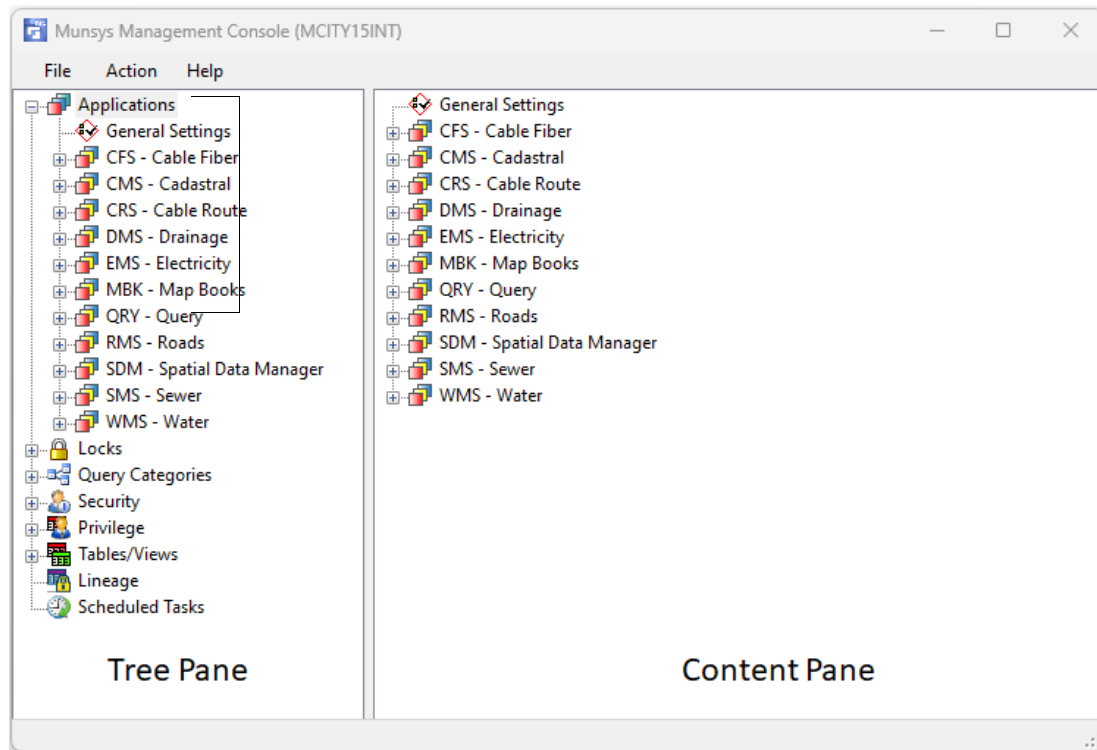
Munsys Management Console (MCITY15INT)

File Action Help

Applications
General Settings
CFS - Cable Fiber
CMS - Cadastral
CRS - Cable Route
DMS - Drainage
EMS - Electricity
MBK - Map Books
QRY - Query
RMS - Roads
SDM - Spatial Data Manager
SMS - Sewer
WMS - Water
Locks
Query Categories
Security
Privilege
Tables/Views
Lineage
Scheduled Tasks

Tree Pane

General Settings
CFS - Cable Fiber
CMS - Cadastral
CRS - Cable Route
DMS - Drainage
EMS - Electricity
MBK - Map Books
QRY - Query
RMS - Roads
SDM - Spatial Data Manager
SMS - Sewer
WMS - Water

Content Pane